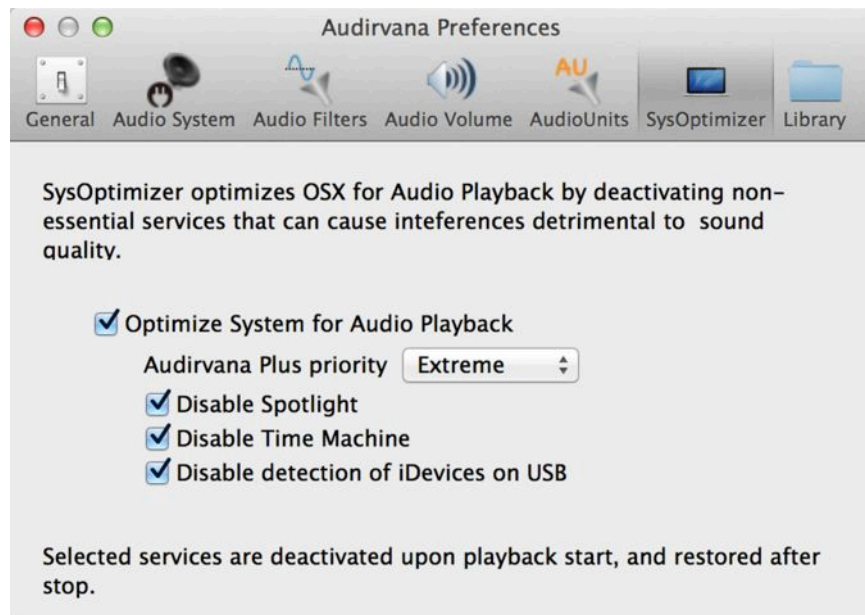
Audirvana Preferences

General Audio System Audio Filters Audio Volume AudioUnits SysOptimizer Library

SysOptimizer optimizes OSX for Audio Playback by deactivating non-essential services that can cause inteferences detrimental to sound quality.

Optimize System for Audio Playback

Audirvana Plus priority Extreme

Disable Spotlight

Disable Time Machine

Disable detection of iDevices on USB

Selected services are deactivated upon playback start, and restored after stop.